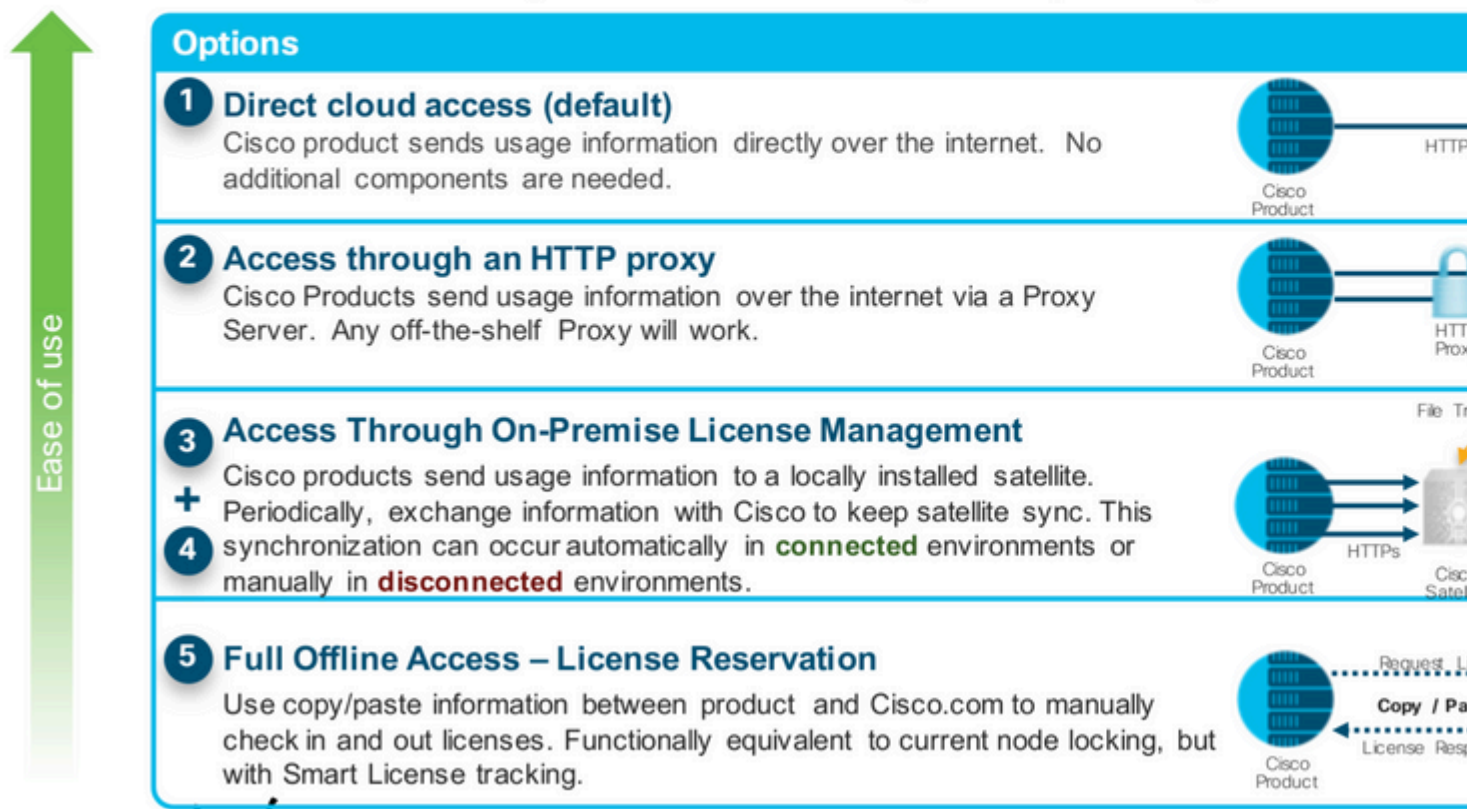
Ease of use

Options

1 Direct cloud access (default)
Cisco product sends usage information directly over the internet. No additional components are needed.

Cisco Product

HTTP

2 Access through an HTTP proxy
Cisco Products send usage information over the internet via a Proxy Server. Any off-the-shelf Proxy will work.

Cisco Product

HTT
Prox

3 + 4 Access Through On-Premise License Management
Cisco products send usage information to a locally installed satellite. Periodically, exchange information with Cisco to keep satellite sync. This synchronization can occur automatically in connected environments or manually in disconnected environments.

File Tr

Cisco Product

HTTPs

Cisc
Satel

5 Full Offline Access – License Reservation
Use copy/paste information between product and Cisco.com to manually check in and out licenses. Functionally equivalent to current node locking, but with Smart License tracking.

Cisco Product

Request L

Copy / Pa

License Resp